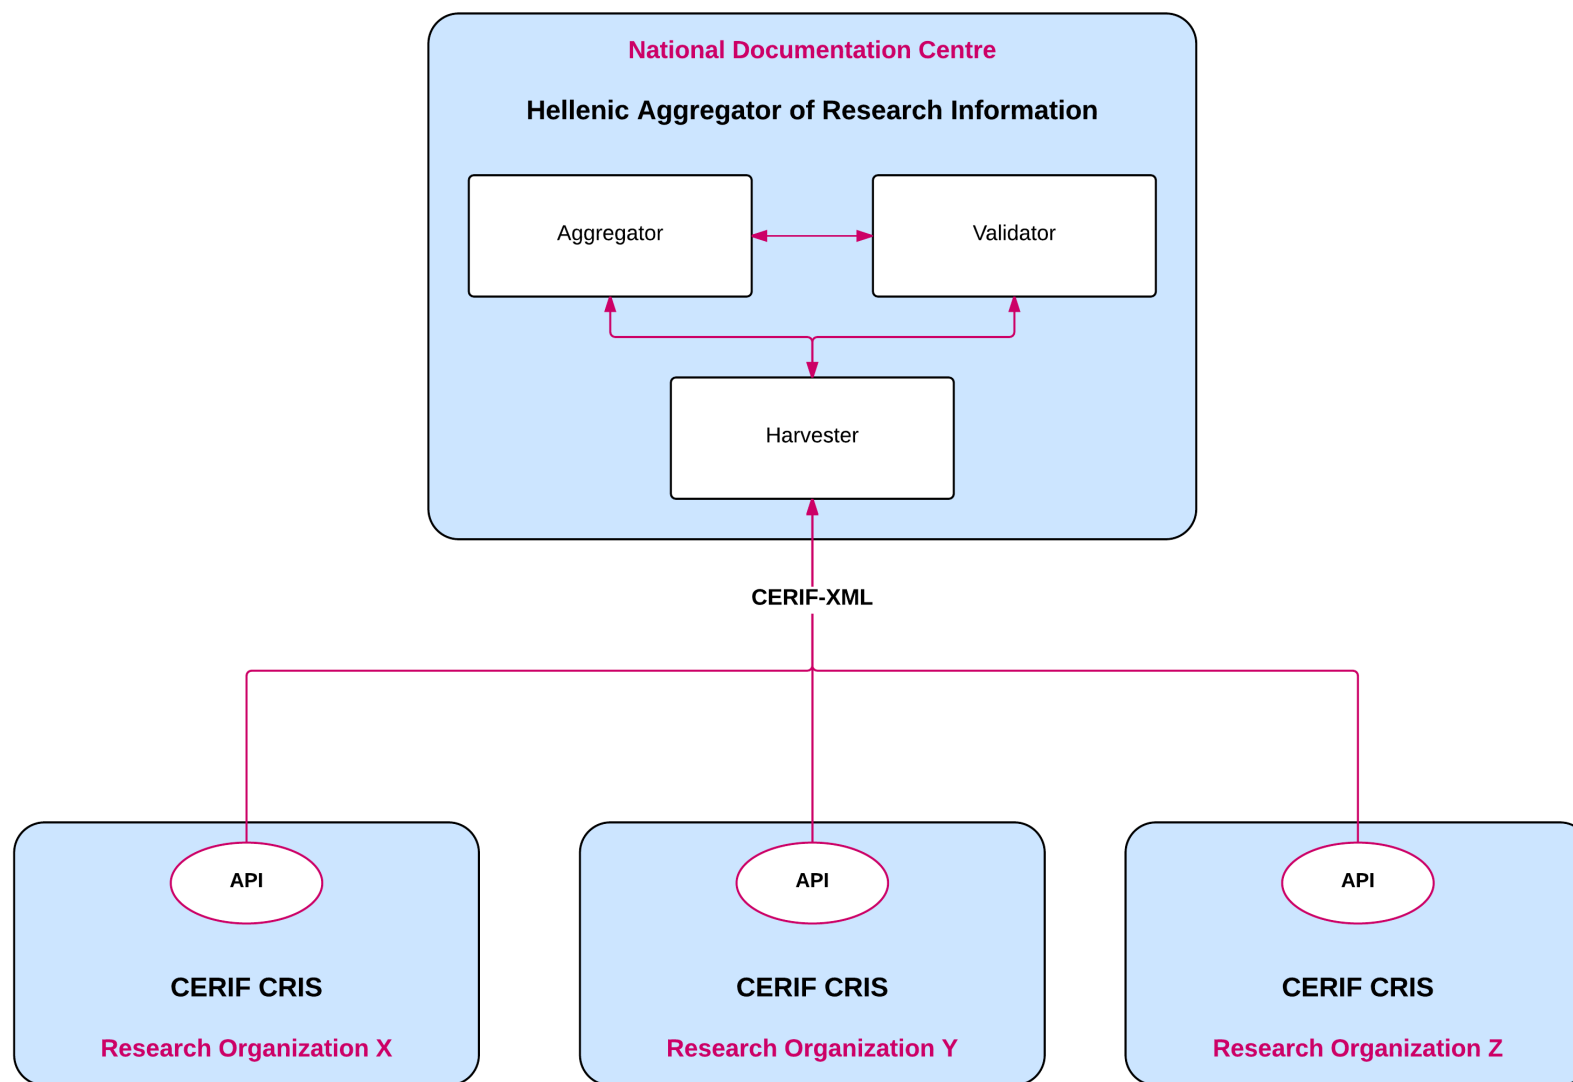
National Documentation Centre

Hellenic Aggregator of Research Information

Aggregator

Validator

Harvester

CERIF-XML

API

CERIF CRIS

Research Organization X

API

CERIF CRIS

Research Organization Y

API

CERIF CRIS

Research Organization Z